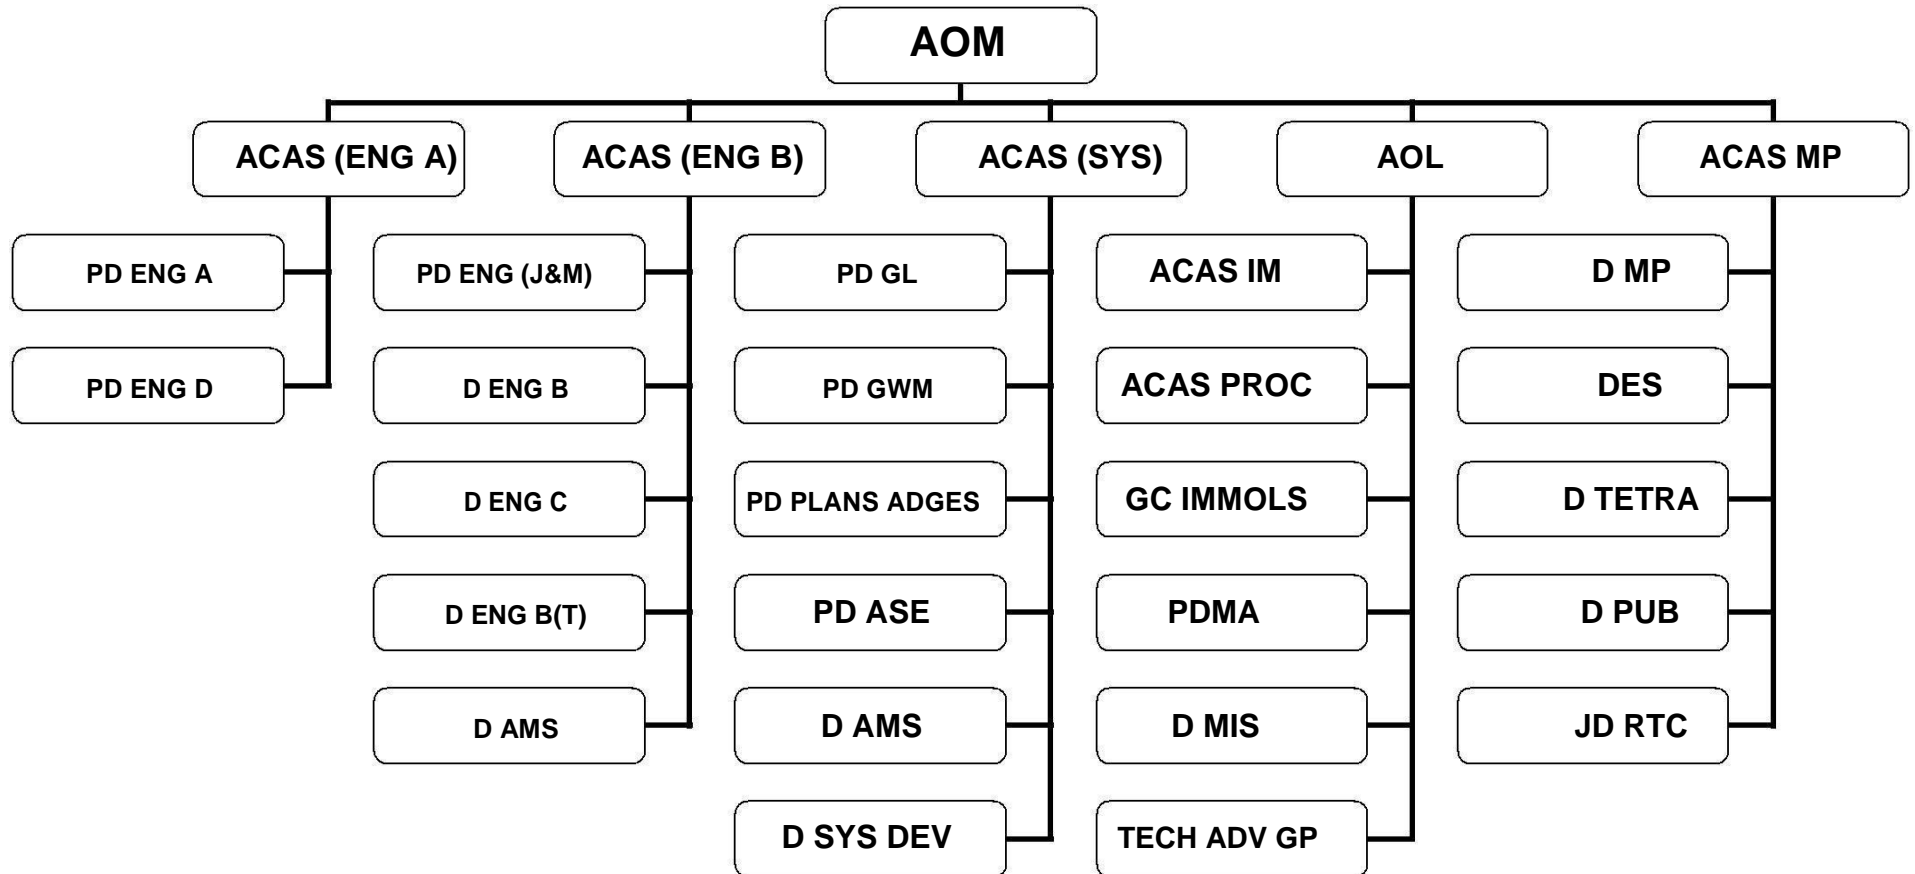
AOM

ACAS (ENG A)
PD ENG A
PD ENG D

ACAS (ENG B)
PD ENG (J&M)
D ENG B
D ENG C
D ENG B(T)
D AMS

ACAS (SYS)
PD GL
PD GWM
PD PLANS ADGES
PD ASE
D AMS
D SYS DEV

AOL
ACAS IM
ACAS PROC
GC IMMOLS
PDMA
D MIS
TECH ADV GP

ACAS MP
D MP
DES
D TETRA
D PUB
JD RTC